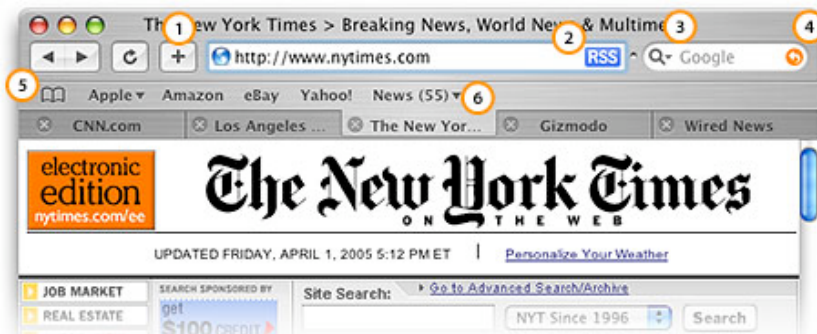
The New York Times > Breaking News, World News & Multime

1 2 3 4 5 6

http://www.nytimes.com RSS Google

Apple Amazon eBay Yahoo! News (55)

CNN.com Los Angeles ... The New Yor... Gizmodo Wired News

electronic edition nytimes.com/ee

The New York Times ON THE WEB

UPDATED FRIDAY, APRIL 1, 2005 5:12 PM ET | Personalize Your Weather

JOB MARKET
REAL ESTATE

SEARCH SPONSORED BY
get $100 CREDIT

Site Search: Go to Advanced Search/Archive

NYT Since 1996 Search